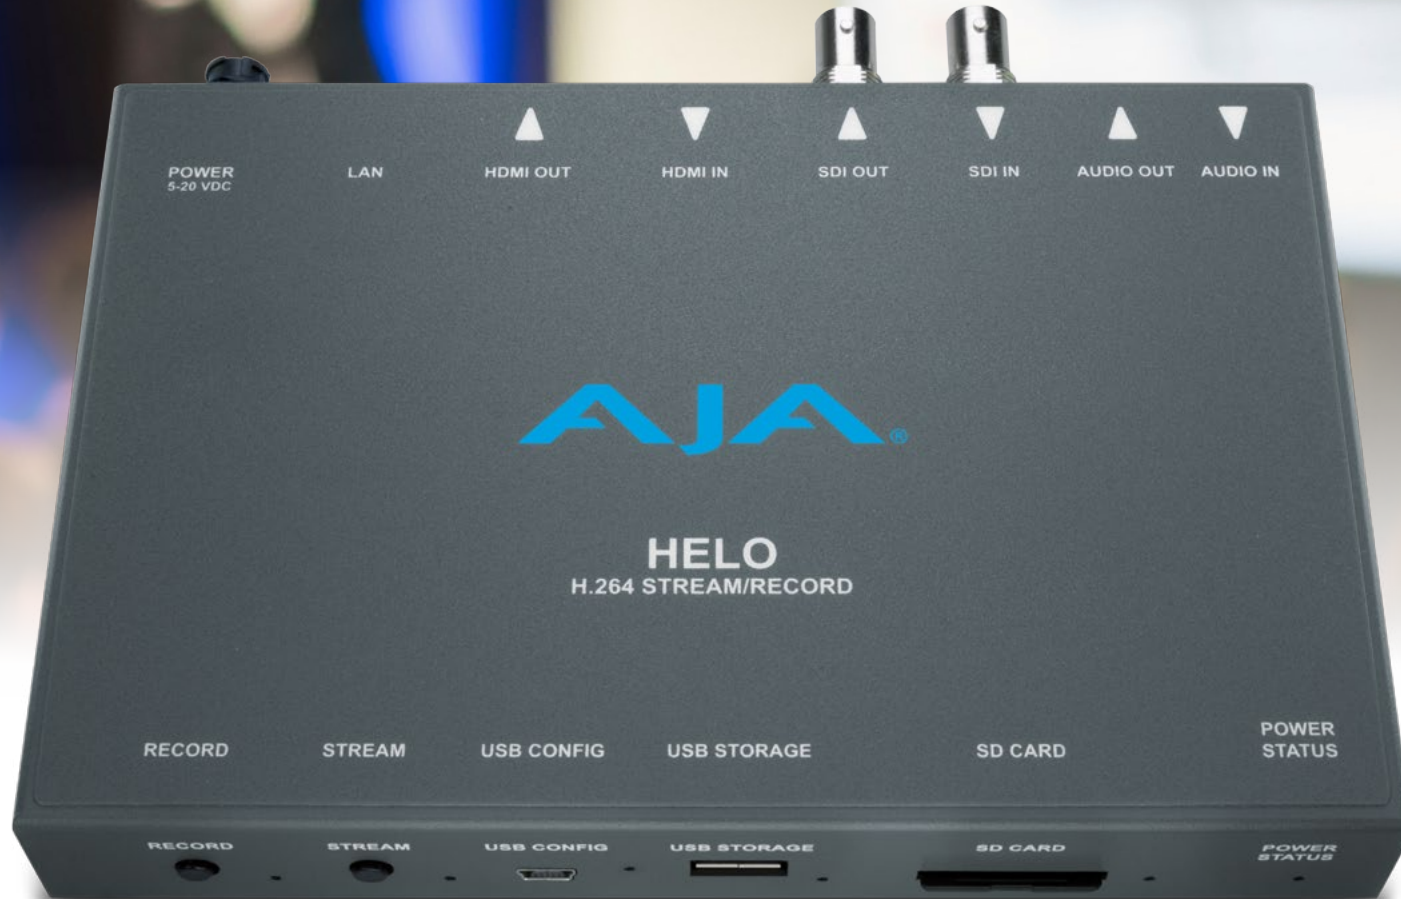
POWER
5-20 VDC

LAN

HDMI OUT

HDMI IN

SDI OUT

SDI IN

AUDIO OUT

AUDIO IN

AJA®

HELO
H.264 STREAM/RECORD

RECORD

STREAM

USB CONFIG

USB STORAGE

SD CARD

POWER STATUS

RECORD

STREAM

USB CONFIG

USB STORAGE

SD CARD

POWER STATUS